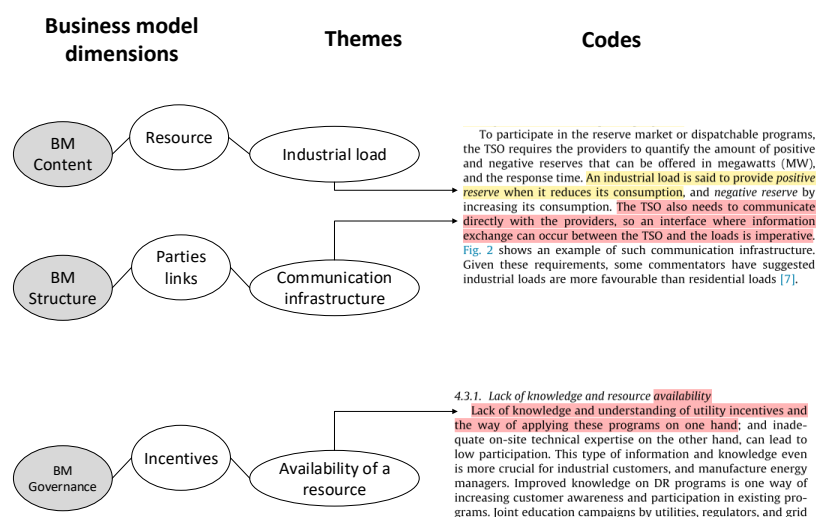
Business model dimensions

Themes

Codes

BM Content

Resource

Industrial load

BM Structure

Parties links

Communication infrastructure

BM Governance

Incentives

Availability of a resource

To participate in the reserve market or dispatchable programs, the TSO requires the providers to quantify the amount of positive and negative reserves that can be offered in megawatts (MW), and the response time. An industrial load is said to provide *positive reserve* when it reduces its consumption, and *negative reserve* by increasing its consumption. The TSO also needs to communicate directly with the providers, so an interface where information exchange can occur between the TSO and the loads is imperative. Fig. 2 shows an example of such communication infrastructure. Given these requirements, some commentators have suggested industrial loads are more favourable than residential loads [7].

*4.3.1. Lack of knowledge and resource availability*

Lack of knowledge and understanding of utility incentives and the way of applying these programs on one hand; and inadequate on-site technical expertise on the other hand, can lead to low participation. This type of information and knowledge even is more crucial for industrial customers, and manufacture energy managers. Improved knowledge on DR programs is one way of increasing customer awareness and participation in existing programs. Joint education campaigns by utilities, regulators, and grid